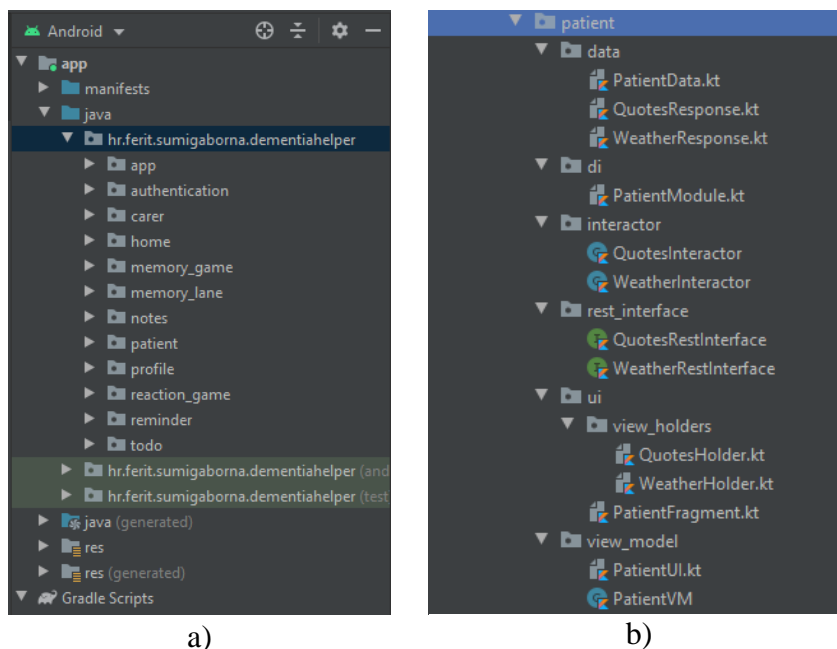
Android

app
manifests
java
hr.ferit.sumigaborna.dementiahelper
app
authentication
carer
home
memory_game
memory_lane
notes
patient
profile
reaction_game
reminder
todo
hr.ferit.sumigaborna.dementiahelper (and
hr.ferit.sumigaborna.dementiahelper (test
java (generated)
res
res (generated)
Gradle Scripts

a)

patient
data
PatientData.kt
QuotesResponse.kt
WeatherResponse.kt
di
PatientModule.kt
interactor
QuotesInteractor
WeatherInteractor
rest_interface
QuotesRestInterface
WeatherRestInterface
ui
view_holders
QuotesHolder.kt
WeatherHolder.kt
PatientFragment.kt
view_model
PatientUI.kt
PatientVM

b)